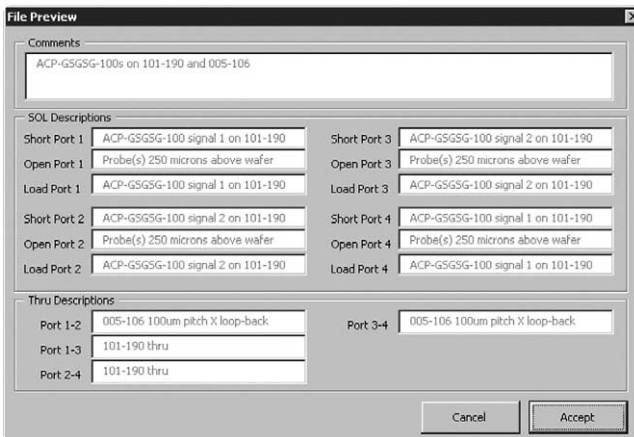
File Preview

Comments

ACP-GSGSG-100s on 101-190 and 005-106

SOL Descriptions

Short Port 1 ACP-GSGSG-100 signal 1 on 101-190

Open Port 1 Probe(s) 250 microns above wafer

Load Port 1 ACP-GSGSG-100 signal 1 on 101-190

Short Port 2 ACP-GSGSG-100 signal 2 on 101-190

Open Port 2 Probe(s) 250 microns above wafer

Load Port 2 ACP-GSGSG-100 signal 2 on 101-190

Short Port 3 ACP-GSGSG-100 signal 2 on 101-190

Open Port 3 Probe(s) 250 microns above wafer

Load Port 3 ACP-GSGSG-100 signal 2 on 101-190

Short Port 4 ACP-GSGSG-100 signal 1 on 101-190

Open Port 4 Probe(s) 250 microns above wafer

Load Port 4 ACP-GSGSG-100 signal 1 on 101-190

Thru Descriptions

Port 1-2 005-106 100um pitch X loop-back

Port 1-3 101-190 thru

Port 2-4 101-190 thru

Port 3-4 005-106 100um pitch X loop-back

Cancel

Accept